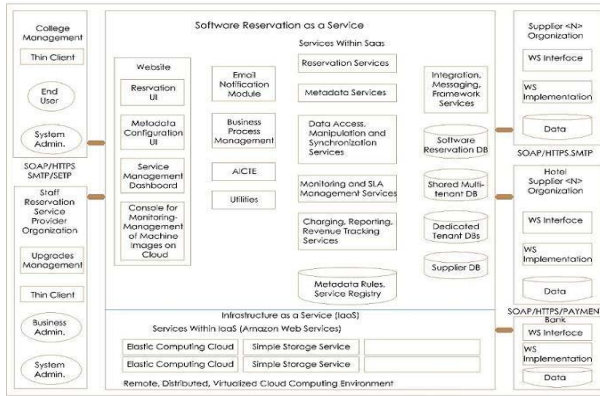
College Management

Thin Client

End User

System Admin.

SOAP/HTTPS SMTP/SETP

Staff Reservation Service Provider Organization

Upgrades Management

Thin Client

Business Admin.

System Admin.

Software Reservation as a Service

Website

Resrvation UI

Metadata Configuration UI

Service Management Dashboard

Console for Monitoring-Management of Machine Images on Cloud

Email Notification Module

Business Process Management

AICTE

Utilities

Services Within Saas

Reservation Services

Metadata Services

Data Access, Manipulation and Synchronization Services

Monitoring and SLA Management Services

Charging, Reporting, Revenue Tracking Services

Metadata Rules, Service Registry

Integration, Messaging, Framework Services

Software Reservation DB

Shared Multi-tenant DB

Dedicated Tenant DBs

Supplier DB

Infrastructure as a Service (IaaS)

Services Within IaaS (Amazon Web Services)

Elastic Computing Cloud | Simple Storage Service

Elastic Computing Cloud | Simple Storage Service

Remote, Distributed, Virtualized Cloud Computing Environment

Supplier <N> Organization

WS Interface

WS Implementation

Data

SOAP/HTTPS.SMTP

Hotel Supplier <N> Organization

WS Interface

WS Implementation

Data

SOAP/HTTPS/PAYMEN Bank

WS Interface

WS Implementation

Data